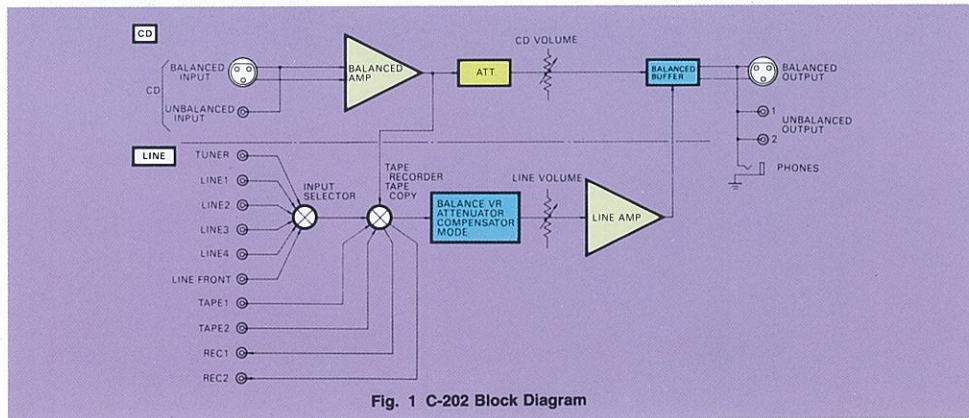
CD

CD

BALANCED INPUT

UNBALANCED INPUT

BALANCED AMP

ATT

CD VOLUME

BALANCED BUFFER

BALANCED OUTPUT

1

2

UNBALANCED OUTPUT

PHONES

LINE

TUNER

LINE1

LINE2

LINE3

LINE4

LINE FRONT

TAPE1

TAPE2

REC1

REC2

INPUT SELECTOR

TAPE RECORDER TAPE COPY

BALANCE VR ATTENUATOR COMPENSATOR MODE

LINE VOLUME

LINE AMP

Fig. 1 C-202 Block Diagram